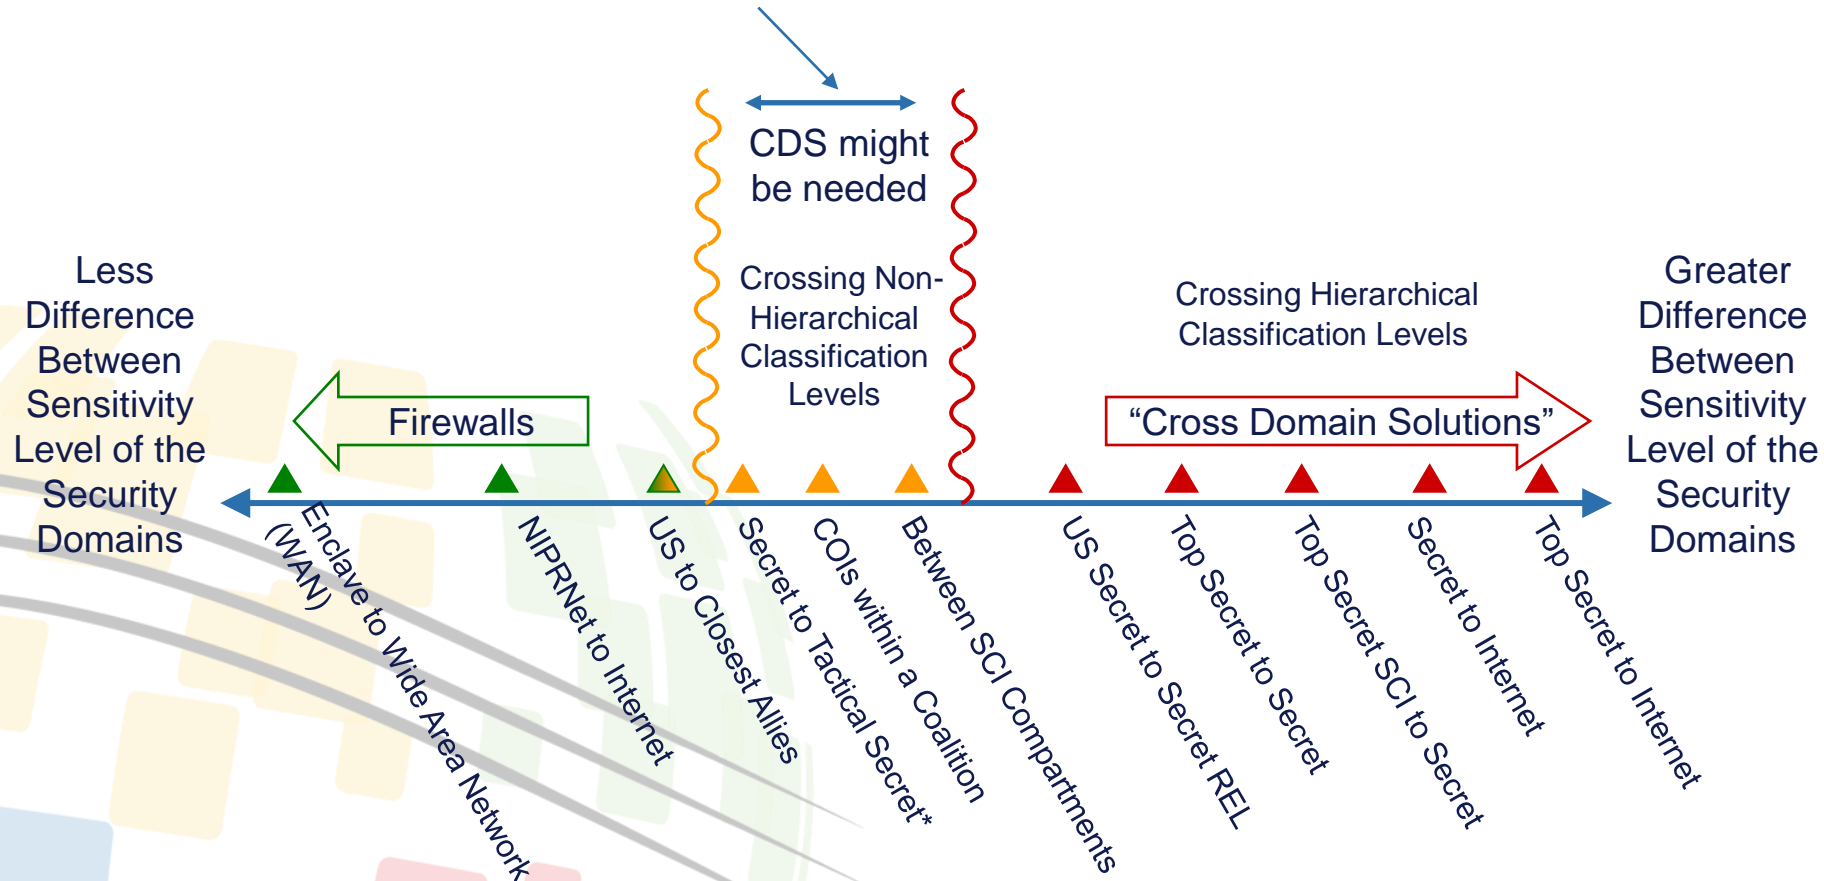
CDS might be needed

Crossing Non-Hierarchical Classification Levels

Crossing Hierarchical Classification Levels

Less Difference Between Sensitivity Level of the Security Domains

Firewalls

"Cross Domain Solutions"

Greater Difference Between Sensitivity Level of the Security Domains

Enclave to Wide Area Network (WAN)

NIPRNet to Internet

US to Closest Allies

Secret to Tactical Secret*

COIs within a Coalition

Between SCI Compartments

US Secret to Secret REL

Top Secret to Secret

Top Secret SCI to Secret

Secret to Internet

Top Secret to Internet